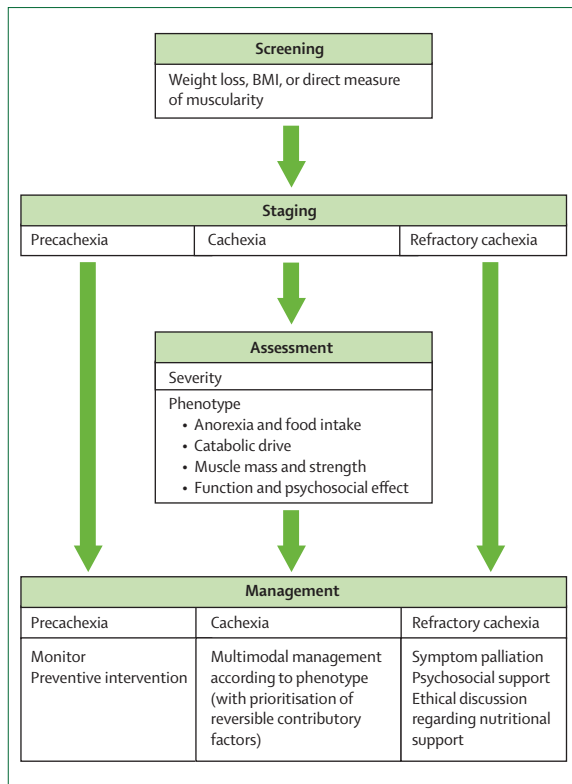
Screening

Weight loss, BMI, or direct measure of muscularity

Staging

| Precachexia | Cachexia | Refractory cachexia |
|---|---|---|

Assessment

Severity

Phenotype
• Anorexia and food intake
• Catabolic drive
• Muscle mass and strength
• Function and psychosocial effect

Management

| Precachexia | Cachexia | Refractory cachexia |
|---|---|---|
| Monitor<br>Preventive intervention | Multimodal management according to phenotype (with prioritisation of reversible contributory factors) | Symptom palliation<br>Psychosocial support<br>Ethical discussion regarding nutritional support |